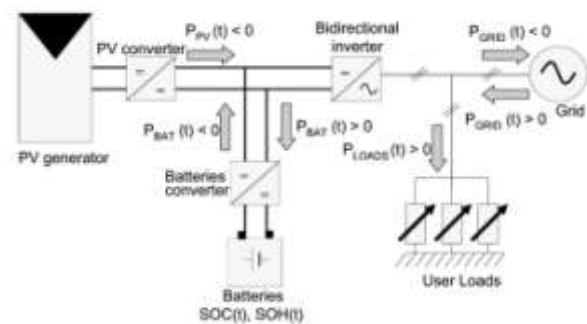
PV converter

$P_{PV}$ (t) < 0

Bidirectional inverter

$P_{GRID}$ (t) < 0

Grid

$P_{GRID}$ (t) > 0

$P_{BAT}$ (t) < 0

$P_{BAT}$ (t) > 0

$P_{LOADS}$ (t) > 0

PV generator

Batteries converter

Batteries
SOC(t), SOH(t)

User Loads